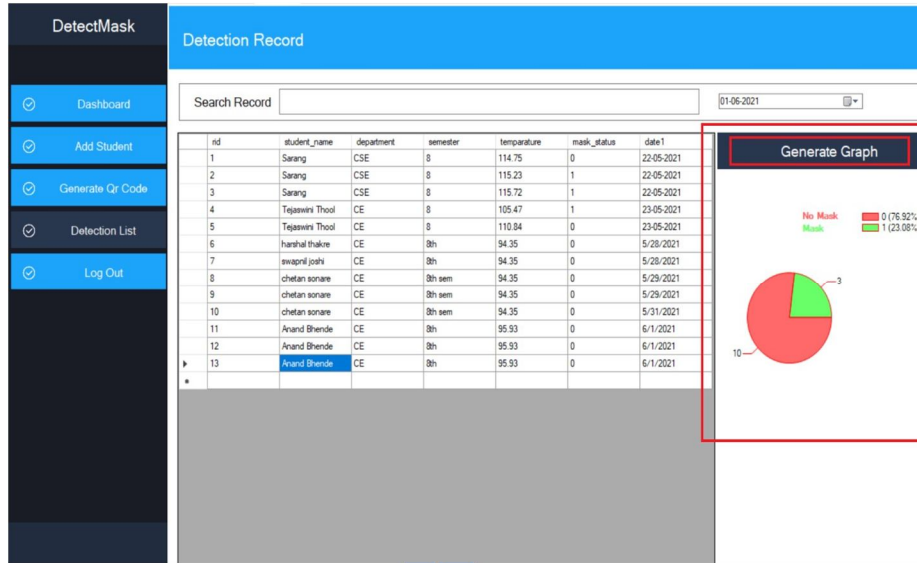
DetectMask

Dashboard

Add Student

Generate Qr Code

Detection List

Log Out

Detection Record

Search Record

01-06-2021

| rid | student_name | department | semester | temparature | mask_status | date1 |
|---|---|---|---|---|---|---|
| 1 | Sarang | CSE | 8 | 114.75 | 0 | 22-05-2021 |
| 2 | Sarang | CSE | 8 | 115.23 | 1 | 22-05-2021 |
| 3 | Sarang | CSE | 8 | 115.72 | 1 | 22-05-2021 |
| 4 | Tejaswini Thool | CE | 8 | 105.47 | 1 | 23-05-2021 |
| 5 | Tejaswini Thool | CE | 8 | 110.84 | 0 | 23-05-2021 |
| 6 | harshal thakre | CE | 8th | 94.35 | 0 | 5/28/2021 |
| 7 | swapnil joshi | CE | 8th | 94.35 | 0 | 5/28/2021 |
| 8 | chetan sonare | CE | 8th sem | 94.35 | 0 | 5/29/2021 |
| 9 | chetan sonare | CE | 8th sem | 94.35 | 0 | 5/29/2021 |
| 10 | chetan sonare | CE | 8th sem | 94.35 | 0 | 5/31/2021 |
| 11 | Anand Bhende | CE | 8th | 95.93 | 0 | 6/1/2021 |
| 12 | Anand Bhende | CE | 8th | 95.93 | 0 | 6/1/2021 |
| 13 | Anand Bhende | CE | 8th | 95.93 | 0 | 6/1/2021 |

Generate Graph

No Mask 0 (76.92%
Mask 1 (23.08%

3

10